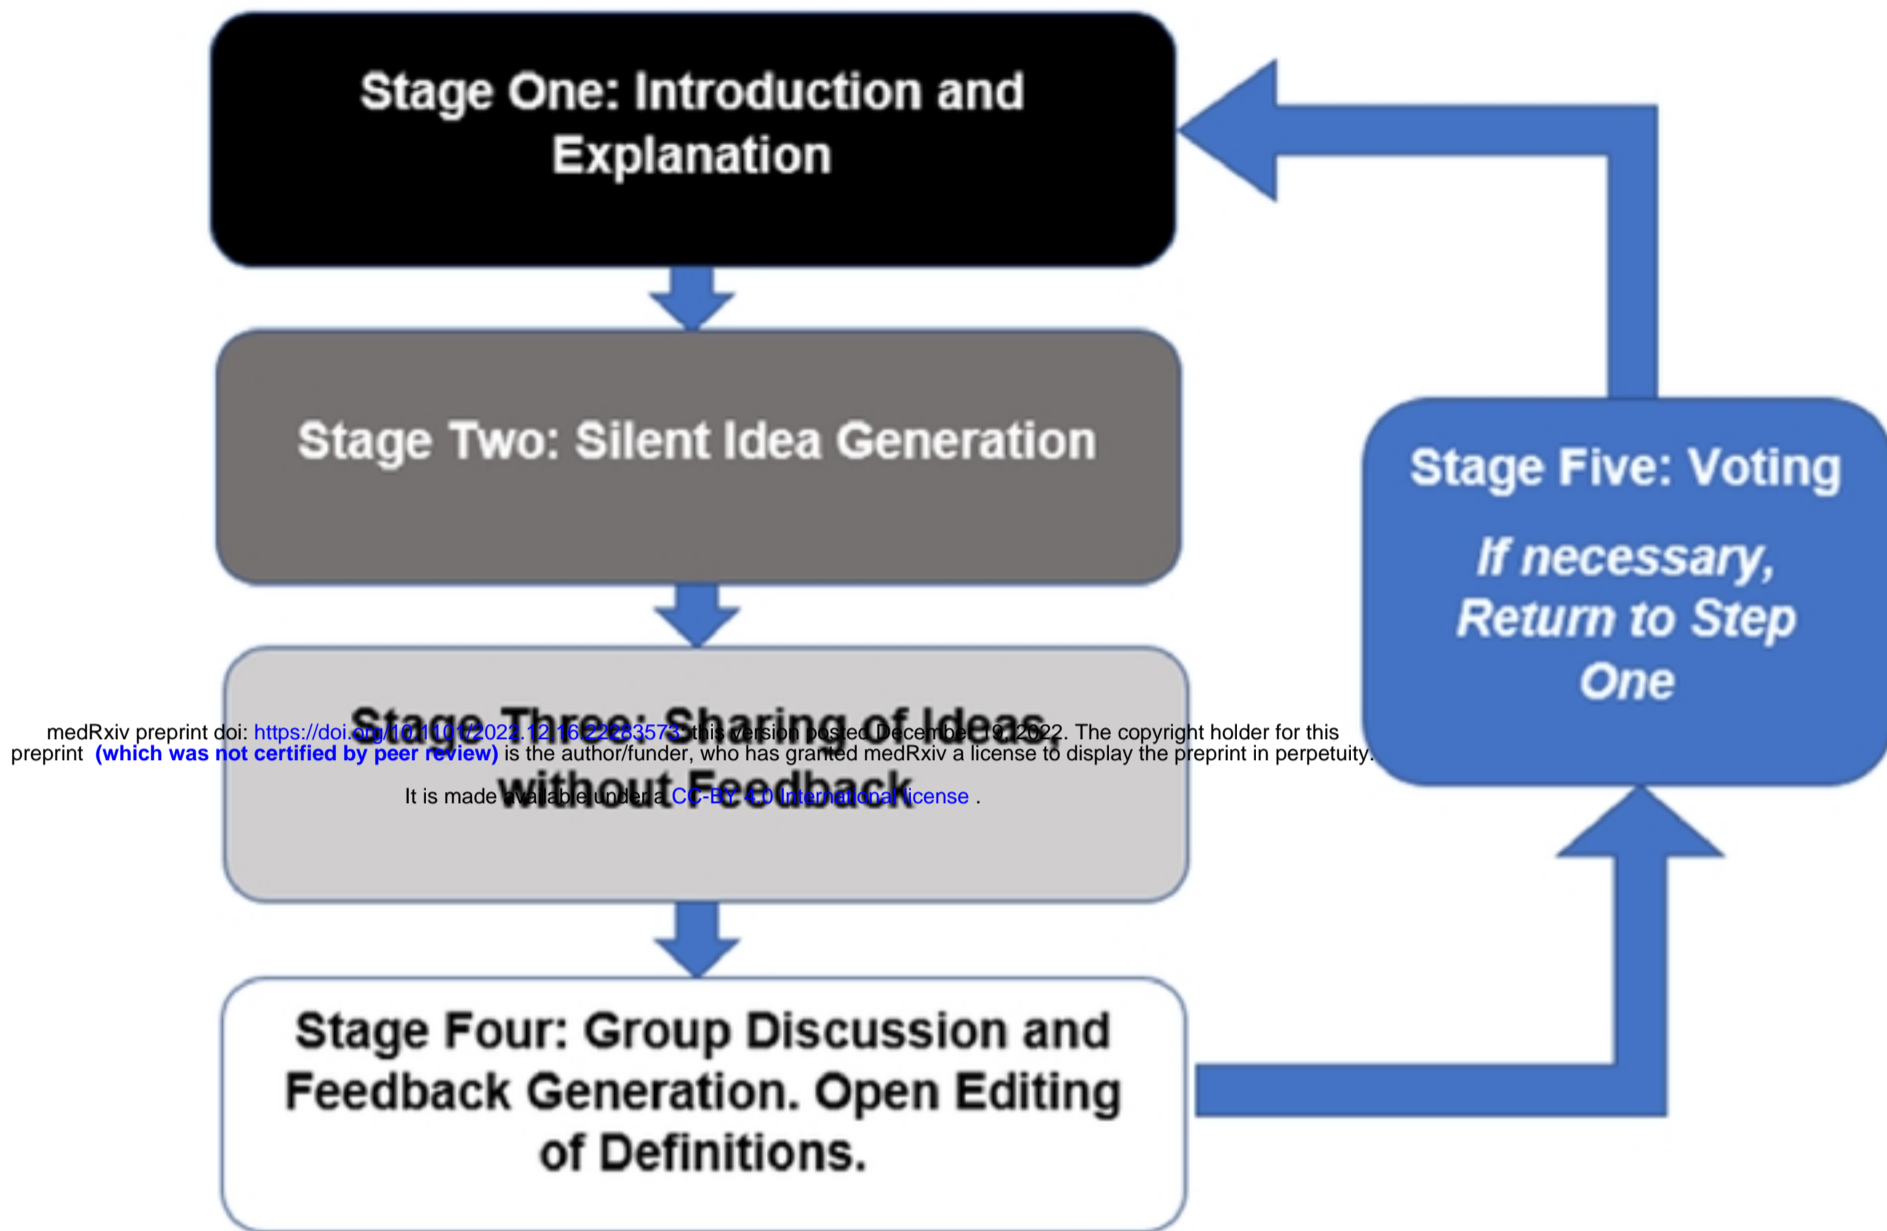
Stage One: Introduction and Explanation

Stage Two: Silent Idea Generation

Stage Three: Sharing of Ideas, without Feedback

medRxiv preprint doi: https://doi.org/10.1101/2022.12.16.22283573; this version posted December 19, 2022. The copyright holder for this preprint (which was not certified by peer review) is the author/funder, who has granted medRxiv a license to display the preprint in perpetuity.

It is made available under a CC-BY 4.0 International license .

Stage Four: Group Discussion and Feedback Generation. Open Editing of Definitions.

Stage Five: Voting

If necessary, Return to Step One